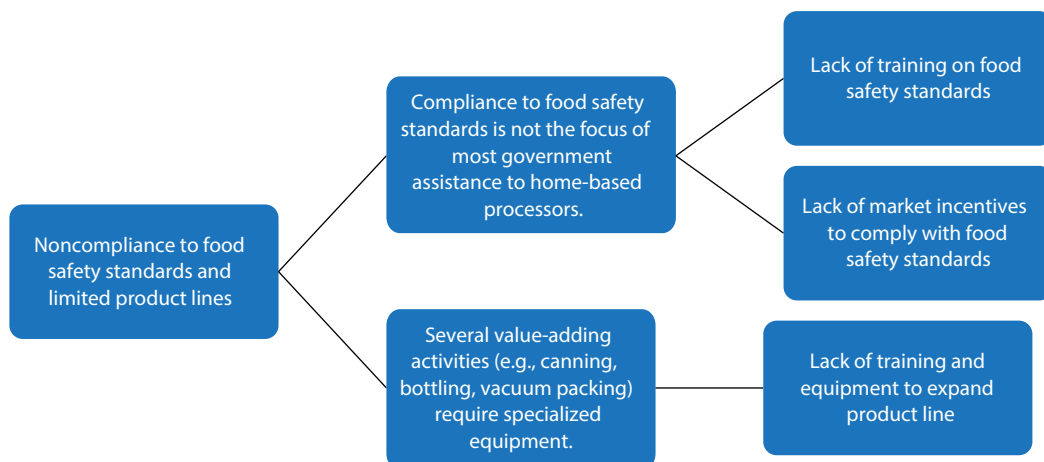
Noncompliance to food safety standards and limited product lines

Compliance to food safety standards is not the focus of most government assistance to home-based processors.

Lack of training on food safety standards

Lack of market incentives to comply with food safety standards

Several value-adding activities (e.g., canning, bottling, vacuum packing) require specialized equipment.

Lack of training and equipment to expand product line